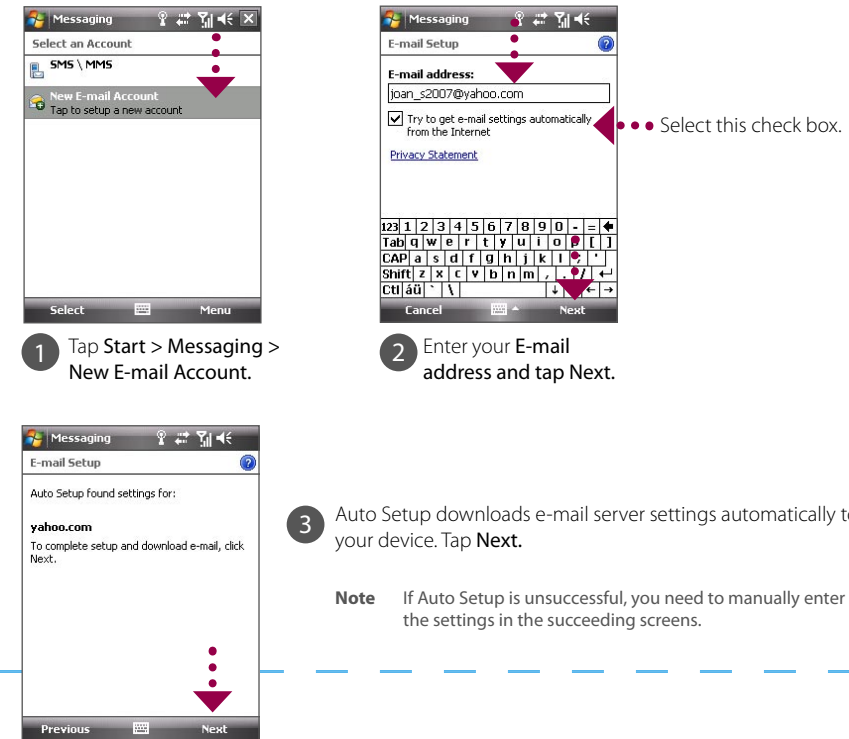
Messaging

Select an Account

SMS \ MMS

New E-mail Account
Tap to setup a new account

Select Menu

1 Tap Start > Messaging > New E-mail Account.

Messaging

E-mail Setup

E-mail address:

joan_s2007@yahoo.com

Try to get e-mail settings automatically from the Internet

Privacy Statement

Select this check box.

| 123 | 1 | 2 | 3 | 4 | 5 | 6 | 7 | 8 | 9 | 0 | - | = |
|---|---|---|---|---|---|---|---|---|---|---|---|---|
| Tab | q | w | e | r | t | y | u | i | o | p | [ | ] |
| CAP | a | s | d | f | g | h | j | k | l | ; | ' | |
| Shift | z | x | c | v | b | n | m | , | . | / | | |
| Ctl | áü | ` | \ | | | | | | | | | |

Cancel Next

2 Enter your E-mail address and tap Next.

Messaging

E-mail Setup

Auto Setup found settings for:

yahoo.com

To complete setup and download e-mail, click Next.

Previous Next

3 Auto Setup downloads e-mail server settings automatically to your device. Tap Next.

Note If Auto Setup is unsuccessful, you need to manually enter the settings in the succeeding screens.